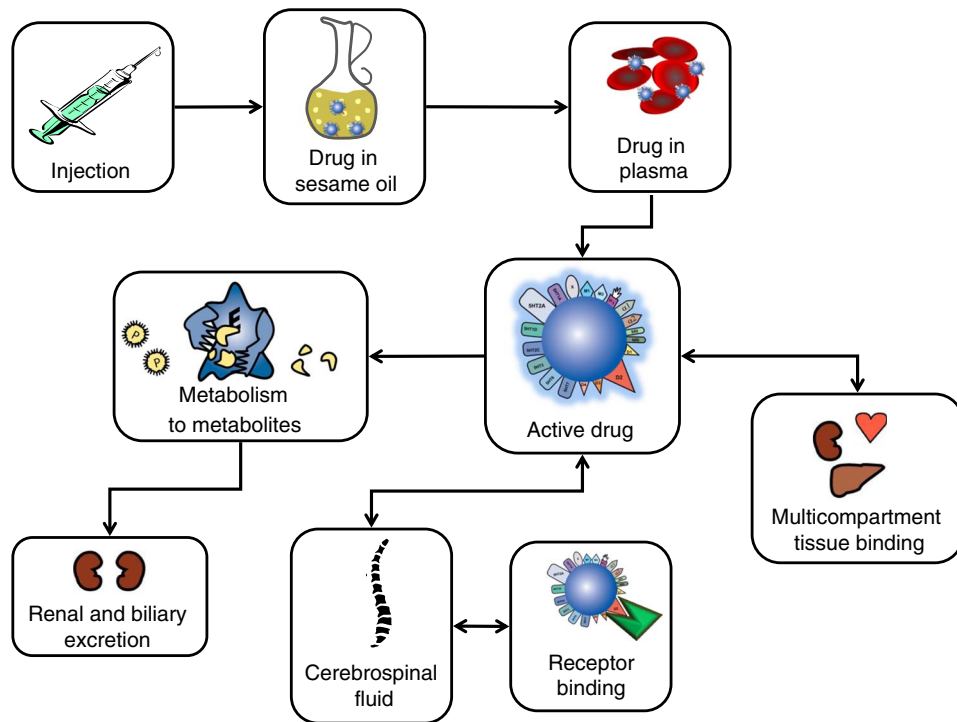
Injection

Drug in sesame oil

Drug in plasma

Metabolism to metabolites

5HT2A

5HT1D

5HT2C

5HT6

5HT7

D2

Active drug

Multicompartment tissue binding

Renal and biliary excretion

Cerebrospinal fluid

Receptor binding